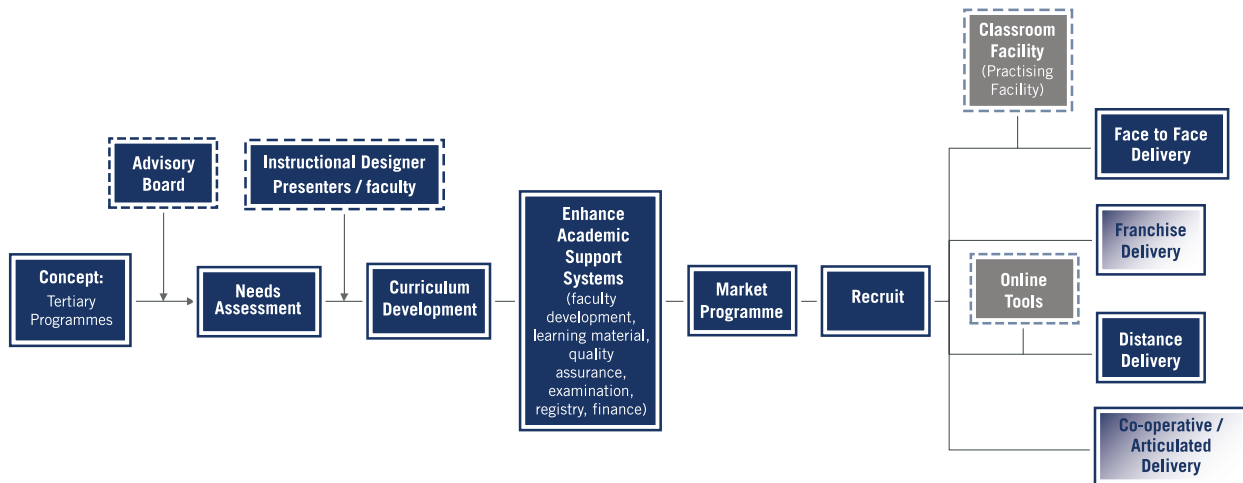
Classroom Facility (Practising Facility)

Advisory Board

Instructional Designer Presenters / faculty

Face to Face Delivery

Franchise Delivery

Concept: Tertiary Programmes

Needs Assessment

Curriculum Development

Enhance Academic Support Systems (faculty development, learning material, quality assurance, examination, registry, finance)

Market Programme

Recruit

Online Tools

Distance Delivery

Co-operative / Articulated Delivery